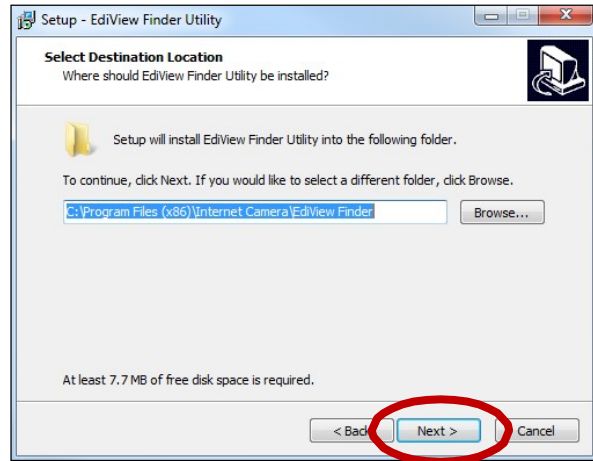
Setup - EdiView Finder Utility

Select Destination Location
Where should EdiView Finder Utility be installed?

Setup will install EdiView Finder Utility into the following folder.

To continue, click Next. If you would like to select a different folder, click Browse.

C:\Program Files (x86)\Internet Camera\EdiView Finder

Browse...

At least 7.7 MB of free disk space is required.

< Back

Next >

Cancel